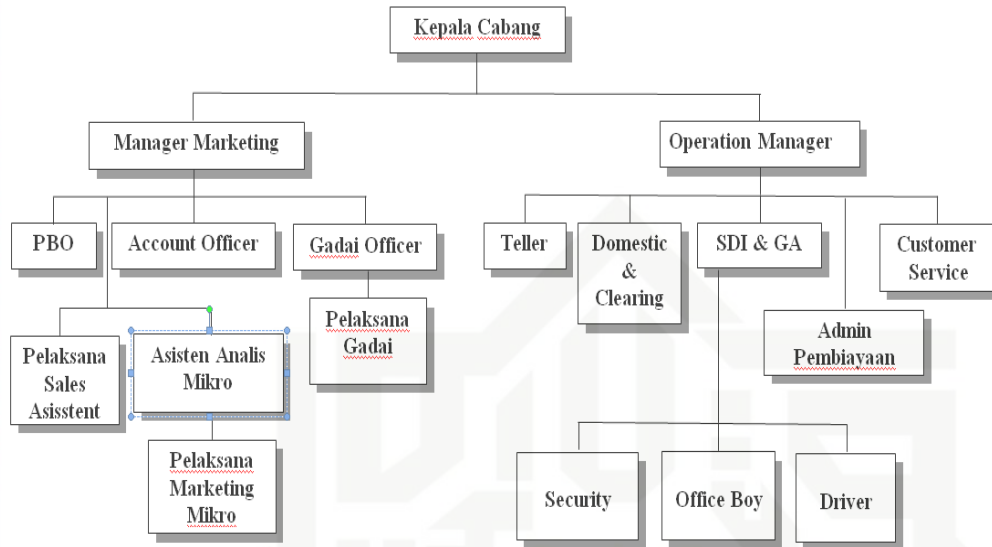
Kepala Cabang

Manager Marketing

Operation Manager

PBO

Account Officer

Gadai Officer

Teller

Domestic & Clearing

SDI & GA

Customer Service

Pelaksana Sales Asisstent

Asisten Analis Mikro

Pelaksana Gadai

Admin Pembiayaan

Pelaksana Marketing Mikro

Security

Office Boy

Driver